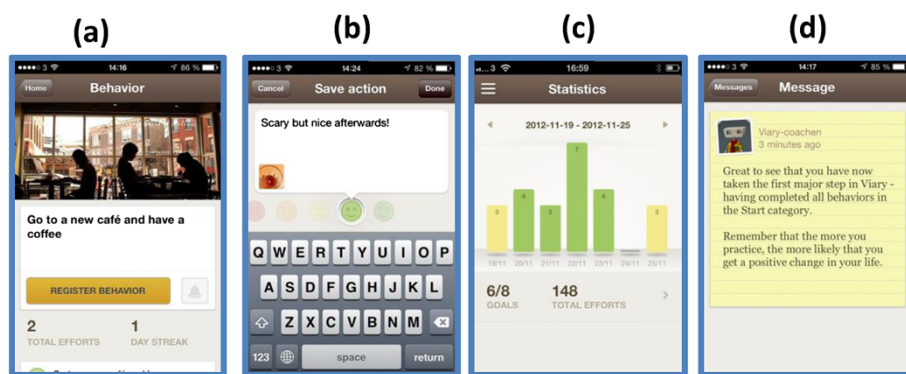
(a)

14:16

86 %

Home

Behavior

Go to a new café and have a coffee

REGISTER BEHAVIOR

2
TOTAL EFFORTS

1
DAY STREAK

(b)

14:24

82 %

Cancel

Save action

Done

Scary but nice afterwards!

Q W E R T Y U I O P

A S D F G H J K L

Z X C V B N M

123

space

return

(c)

16:59

Statistics

2012-11-19 - 2012-11-25

| 3 | 4 | 3 | 7 | 4 |  | 3 |
|---|---|---|---|---|---|---|
| 19/11 | 20/11 | 21/11 | 22/11 | 23/11 | 24/11 | 25/11 |

6/8
GOALS

148
TOTAL EFFORTS

(d)

14:17

85 %

Messages

Message

Viary-coachen
3 minutes ago

Great to see that you have now taken the first major step in Viary - having completed all behaviors in the Start category.

Remember that the more you practice, the more likely that you get a positive change in your life.